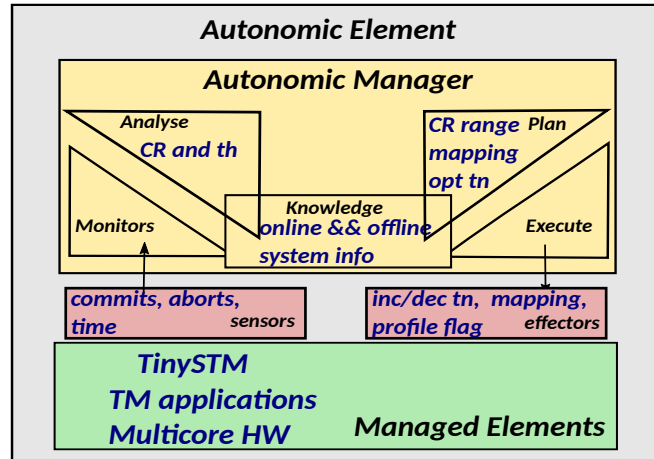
Autonomic Element

Autonomic Manager

Analyse

CR and th

CR range Plan
mapping
opt tn

Knowledge
online && offline
system info

Monitors

Execute

commits, aborts, time sensors

inc/dec tn, mapping, profile flag effectors

TinySTM
TM applications
Multicore HW

Managed Elements